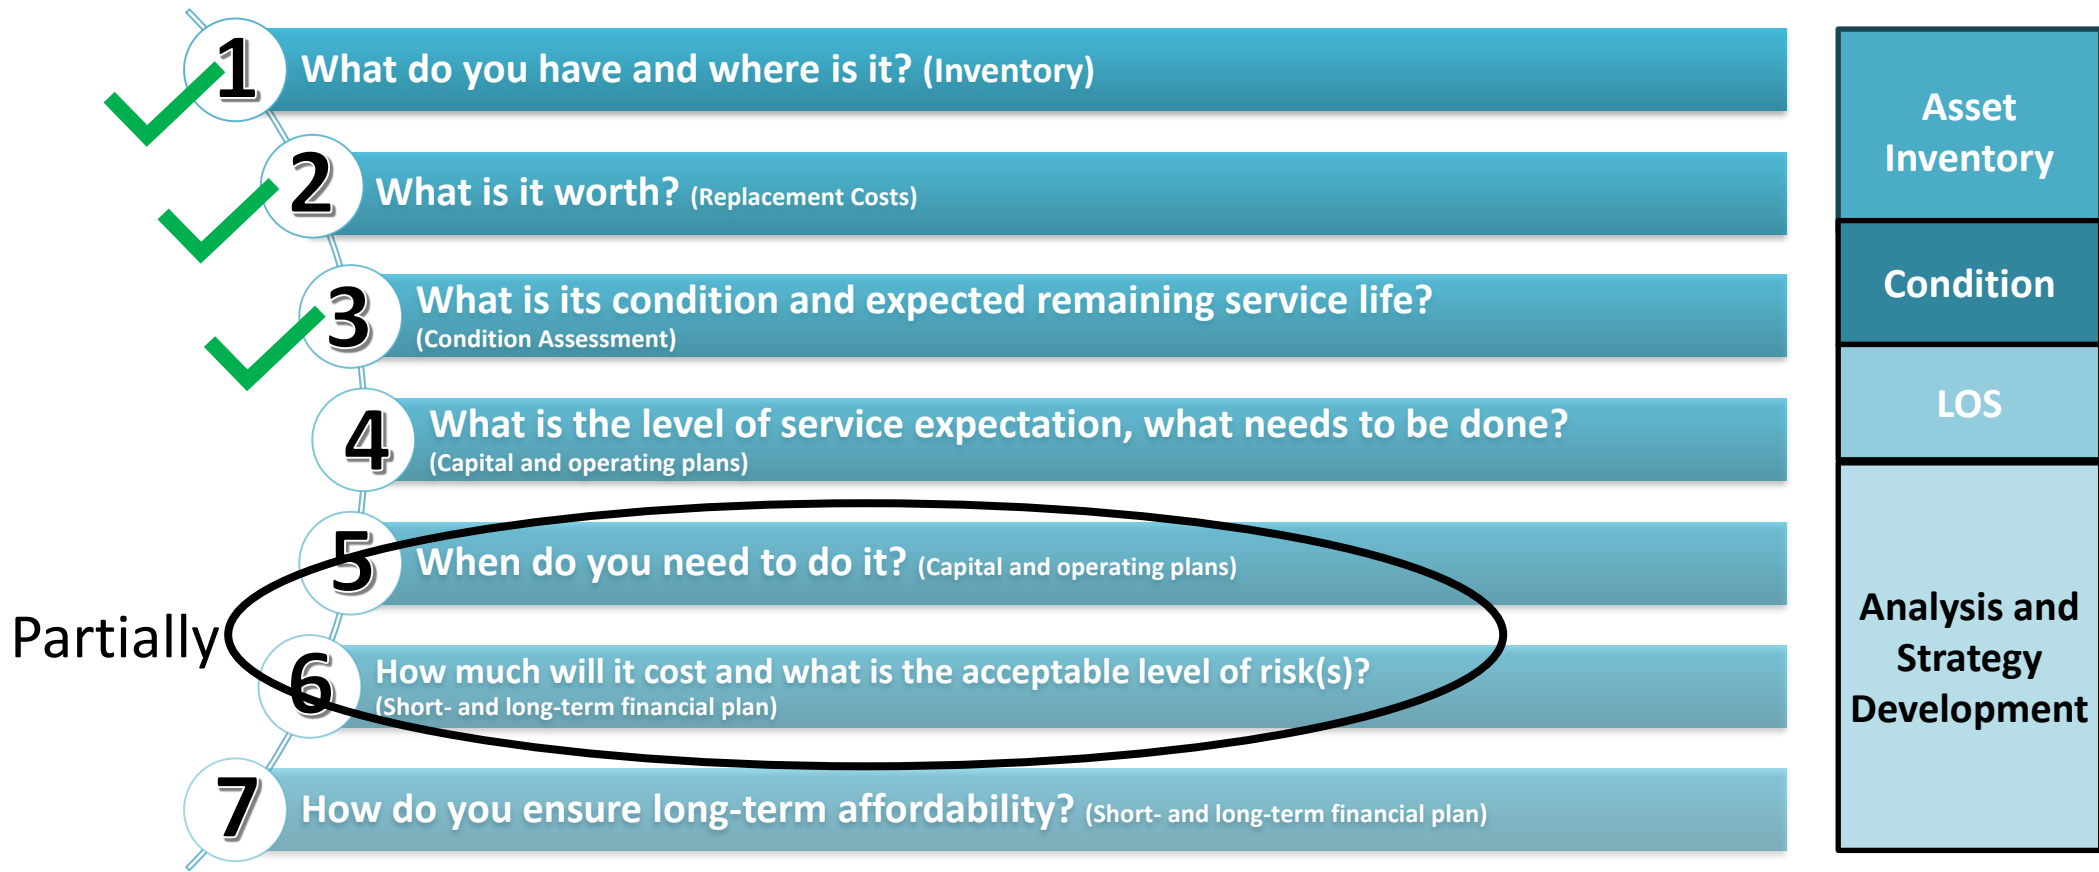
1 What do you have and where is it? (Inventory)

2 What is it worth? (Replacement Costs)

3 What is its condition and expected remaining service life? (Condition Assessment)

4 What is the level of service expectation, what needs to be done? (Capital and operating plans)

Partially

5 When do you need to do it? (Capital and operating plans)

6 How much will it cost and what is the acceptable level of risk(s)? (Short- and long-term financial plan)

7 How do you ensure long-term affordability? (Short- and long-term financial plan)

Asset Inventory

Condition

LOS

Analysis and Strategy Development